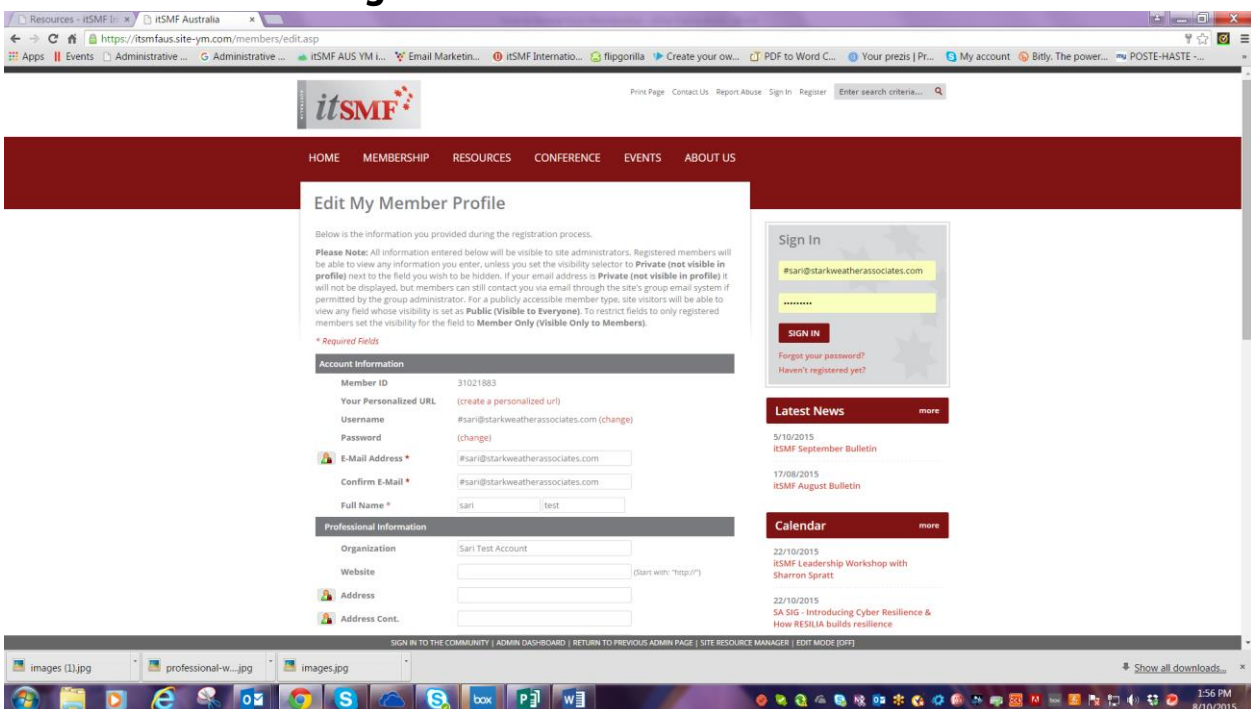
Resources - itSMF In × itSMF Australia ×

https://itsmfaus.site-ym.com/members/edit.asp

Apps Events Administrative ... Administrative ... itSMF AUS YM i... Email Marketin... itSMF Internatio... flipgorilla Create your ow... PDF to Word C... Your prezis | Pr... My account Bitly. The power... POSTE-HASTE -...

itSMF

Print Page Contact Us Report Abuse Sign In Register Enter search criteria...

HOME MEMBERSHIP RESOURCES CONFERENCE EVENTS ABOUT US

Edit My Member Profile

Below is the information you provided during the registration process.

Please Note: All information entered below will be visible to site administrators. Registered members will be able to view any information you enter, unless you set the visibility selector to Private (not visible in profile) next to the field you wish to be hidden. If your email address is Private (not visible in profile) it will not be displayed, but members can still contact you via email through the site's group email system if permitted by the group administrator. For a publicly accessible member type, site visitors will be able to view any field whose visibility is set as Public (Visible to Everyone). To restrict fields to only registered members set the visibility for the field to Member Only (Visible Only to Members).

* Required Fields

Account Information

Member ID 31021883

Your Personalized URL (create a personalized url)

Username #sari@starkweatherassociates.com (change)

Password (change)

E-Mail Address * #sari@starkweatherassociates.com

Confirm E-Mail * #sari@starkweatherassociates.com

Full Name * sari test

Professional Information

Organization Sari Test Account

Website (Start with: "http://")

Address

Address Cont.

Sign In

#sari@starkweatherassociates.com

.........

SIGN IN

Forgot your password?

Haven't registered yet?

Latest News more

5/10/2015
itSMF September Bulletin

17/08/2015
itSMF August Bulletin

Calendar more

22/10/2015
itSMF Leadership Workshop with Sharron Spratt

22/10/2015
SA SIG - Introducing Cyber Resilience & How RESILIA builds resilience

SIGN IN TO THE COMMUNITY | ADMIN DASHBOARD | RETURN TO PREVIOUS ADMIN PAGE | SITE RESOURCE MANAGER | EDIT MODE [OFF]

images (1).jpg professional-w....jpg images.jpg

Show all downloads...

1:56 PM
8/10/2015